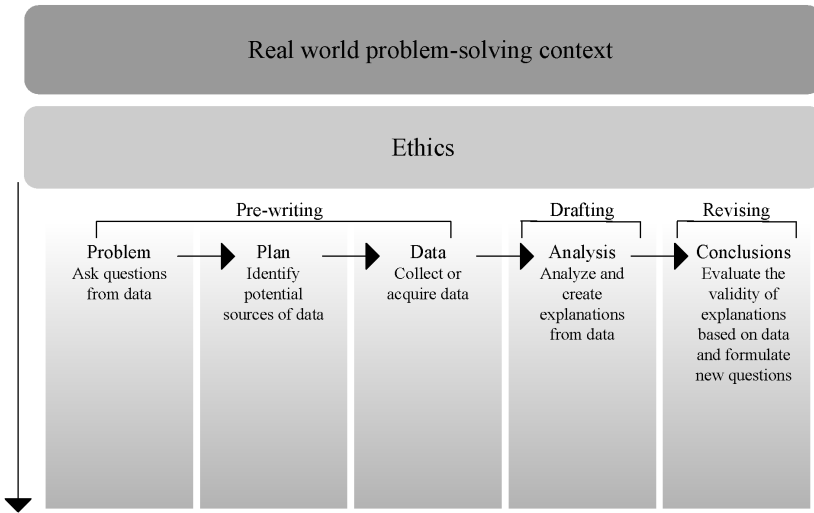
Real world problem-solving context

Ethics

Pre-writing

Drafting

Revising

Problem
Ask questions from data

Plan
Identify potential sources of data

Data
Collect or acquire data

Analysis
Analyze and create explanations from data

Conclusions
Evaluate the validity of explanations based on data and formulate new questions